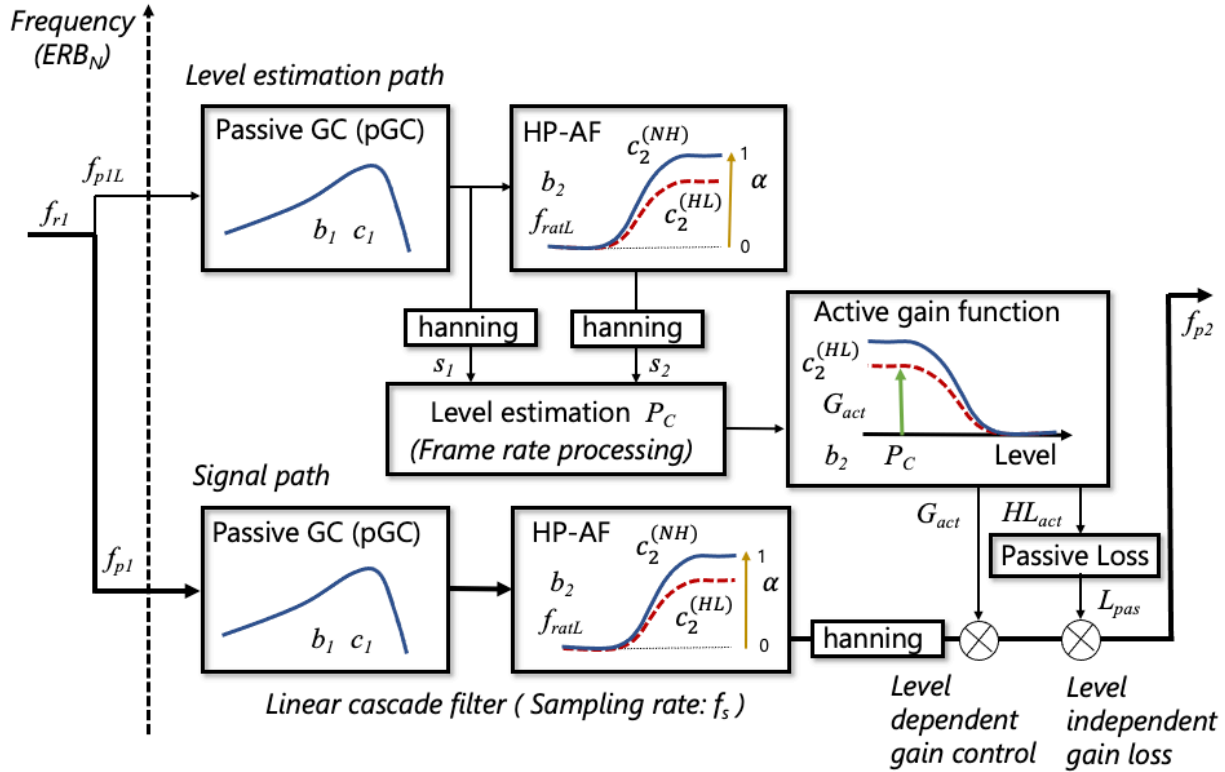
Frequency ($ERB_N$)

Level estimation path

$f_{p1L}$

$f_{r1}$

Passive GC (pGC)

$b_1$ $c_1$

HP-AF

$c_2^{(NH)}$

$b_2$

$f_{ratL}$

$c_2^{(HL)}$

1

$\alpha$

0

hanning

hanning

$s_1$

$s_2$

Level estimation $P_C$

(Frame rate processing)

Active gain function

$c_2^{(HL)}$

$G_{act}$

$b_2$ $P_C$ Level

$f_{p2}$

Signal path

$f_{p1}$

Passive GC (pGC)

$b_1$ $c_1$

HP-AF

$c_2^{(NH)}$

$b_2$

$f_{ratL}$

$c_2^{(HL)}$

1

$\alpha$

0

$G_{act}$

$HL_{act}$

Passive Loss

$L_{pas}$

hanning

Linear cascade filter ( Sampling rate: $f_s$ )

Level dependent gain control

Level independent gain loss